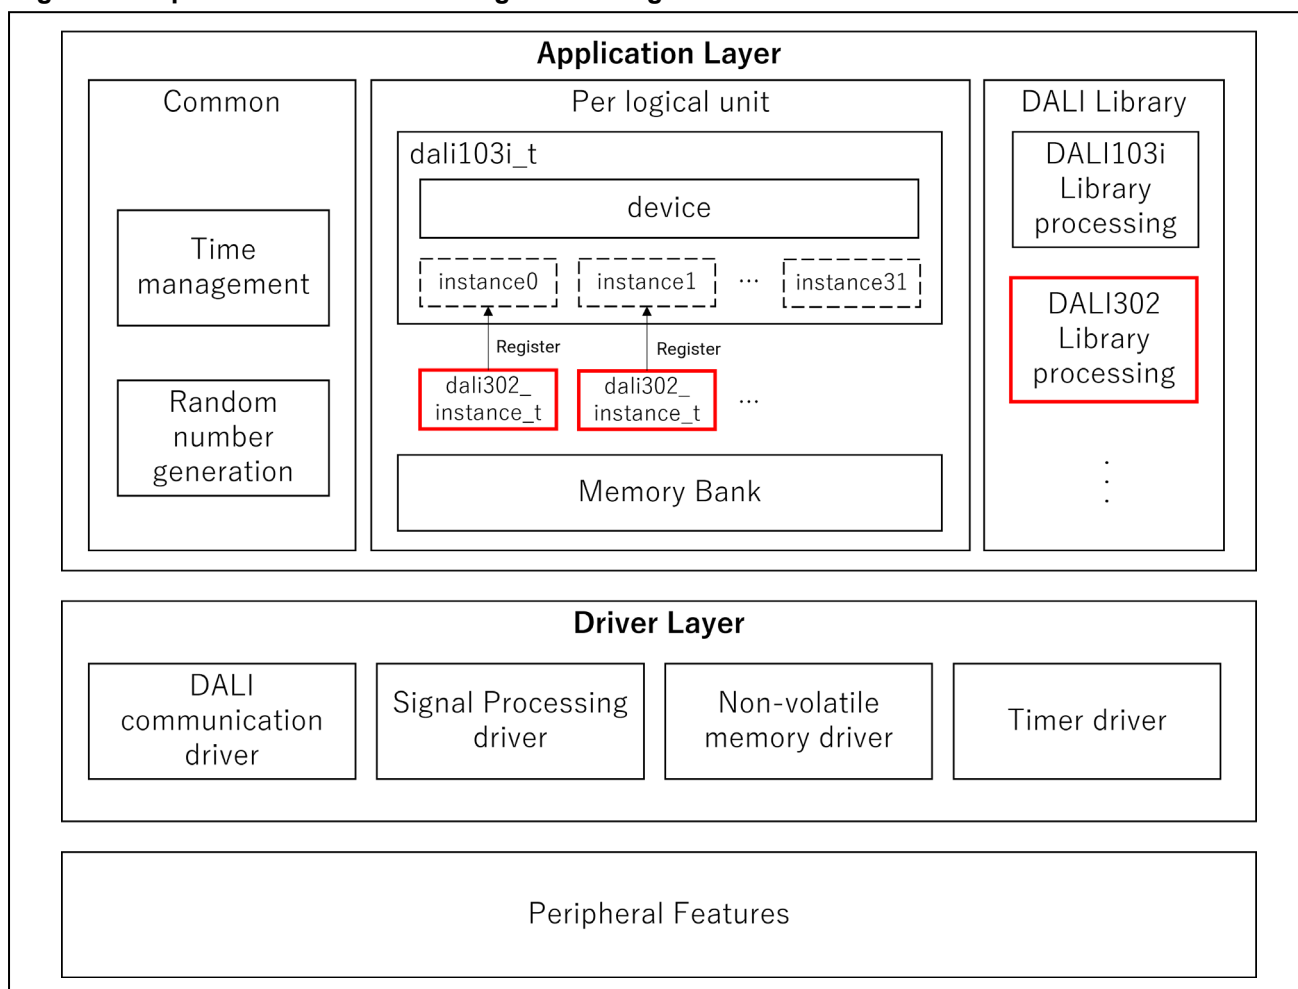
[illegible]

Application Layer

Common

Time management

Random number generation

Per logical unit

dali103i_t

device

instance0

instance1

…

instance31

Register

Register

dali302_ instance_t

dali302_ instance_t

…

Memory Bank

DALI Library

DALI103i Library processing

DALI302 Library processing

⋮

Driver Layer

DALI communication driver

Signal Processing driver

Non-volatile memory driver

Timer driver

Peripheral Features